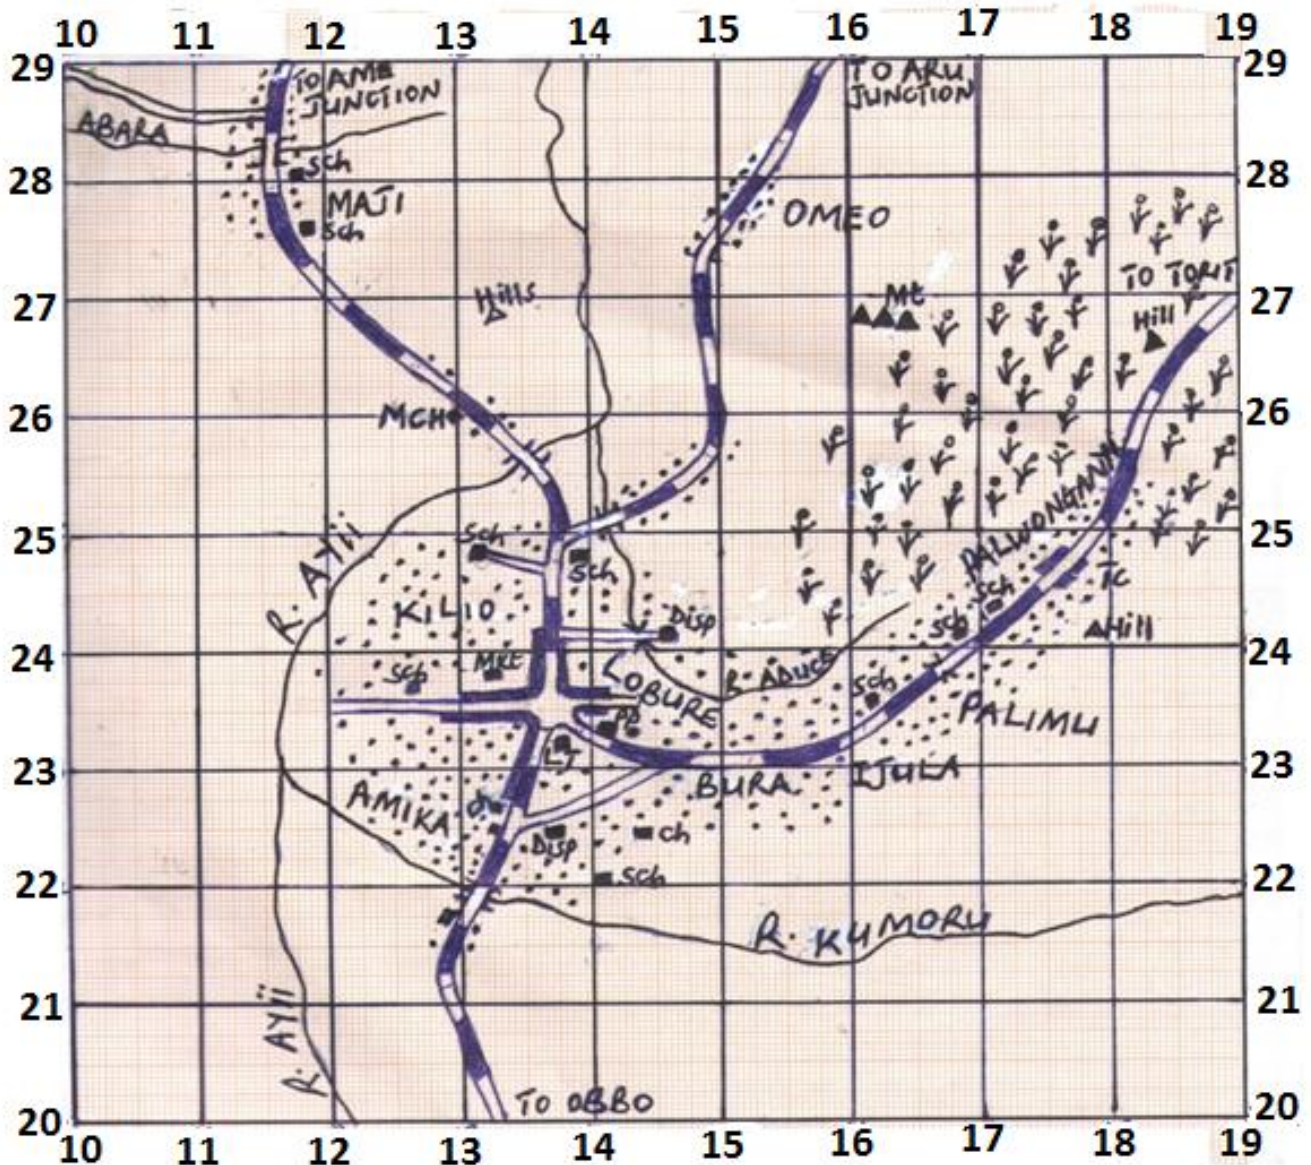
10 11 12 13 14 15 16 17 18 19

29
28
27
26
25
24
23
22
21
20

29
28
27
26
25
24
23
22
21
20

TO AME JUNCTION
ABARA
Sch
MAJI
Sch
TO ARU JUNCTION
OMEO
Hills
Mt
TO TORIT
Hill
MCH
PALWONGANYA
Sch
Sch
KILIO
Disp
Sch
TC
Sch
AHill
Sch
MKt
R. ADUCE
R. AYII
LOBURE
Sch
PALIMU
PB
LT
BURA
IJULA
AMIKA
Disp
Ch
Sch
R. KUMORU
R. AYII
TO OBBO

10 11 12 13 14 15 16 17 18 19